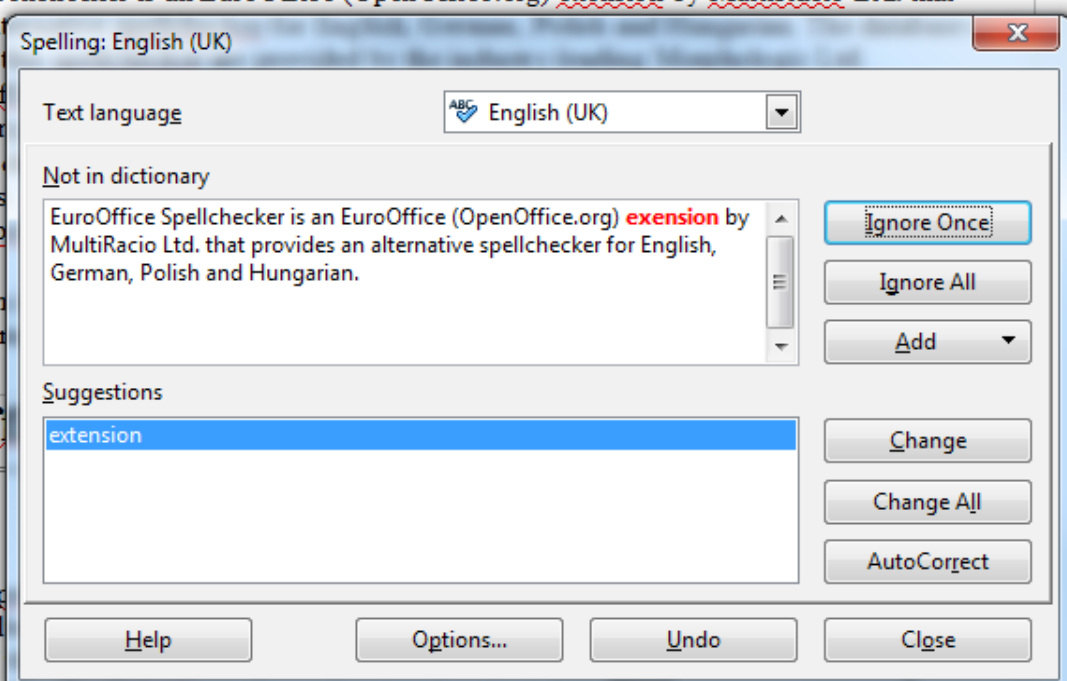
Spelling: English (UK)

Text language

English (UK)

Not in dictionary

EuroOffice Spellchecker is an EuroOffice (OpenOffice.org) exension by MultiRacio Ltd. that provides an alternative spellchecker for English, German, Polish and Hungarian.

Ignore Once

Ignore All

Add

Suggestions

extension

Change

Change All

AutoCorrect

Help

Options...

Undo

Close